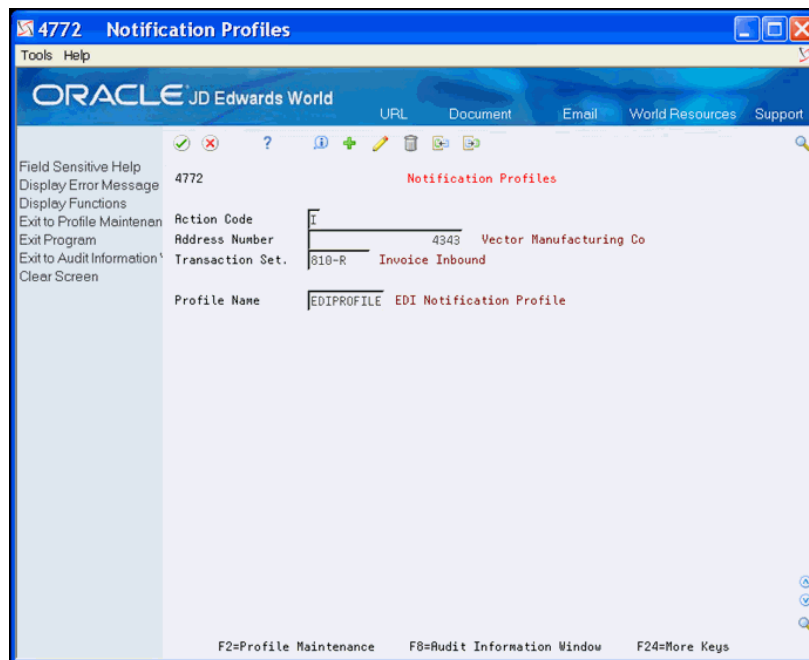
4772 Notification Profiles

Tools Help

ORACLE JD Edwards World

URL Document Email World Resources Support

Field Sensitive Help
Display Error Message
Display Functions
Exit to Profile Maintenan
Exit Program
Exit to Audit Information
Clear Screen

4772 Notification Profiles

Action Code I
Address Number 4343 Vector Manufacturing Co
Transaction Set. 810-R Invoice Inbound

Profile Name EDIPROFILE EDI Notification Profile

F2=Profile Maintenance F8=Audit Information Window F24=More Keys